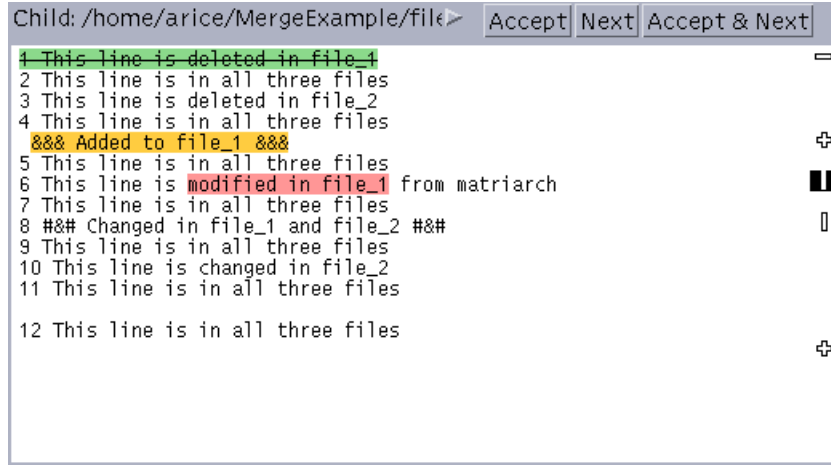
Child: /home/arice/MergeExample/file

Accept Next Accept & Next

~~1 This line is deleted in file_1~~
2 This line is in all three files
3 This line is deleted in file_2
4 This line is in all three files
&&& Added to file_1 &&&
5 This line is in all three files
6 This line is modified in file_1 from matriarch
7 This line is in all three files
8 #&# Changed in file_1 and file_2 #&#
9 This line is in all three files
10 This line is changed in file_2
11 This line is in all three files

12 This line is in all three files